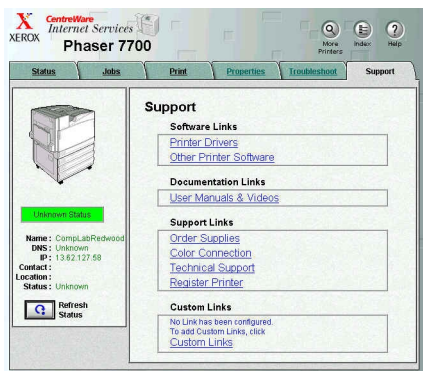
XEROX CentreWare Internet Services Phaser 7700

More Printers Index Help

Status Jobs Print Properties Troubleshoot Support

Unknown Status

Name : CompLabRedwood
DNS : Unknown
IP : 13.62.127.58
Contact :
Location :
Status : Unknown

Refresh Status

Support

Software Links
Printer Drivers
Other Printer Software

Documentation Links
User Manuals & Videos

Support Links
Order Supplies
Color Connection
Technical Support
Register Printer

Custom Links
No Link has been configured.
To add Custom Links, click
Custom Links